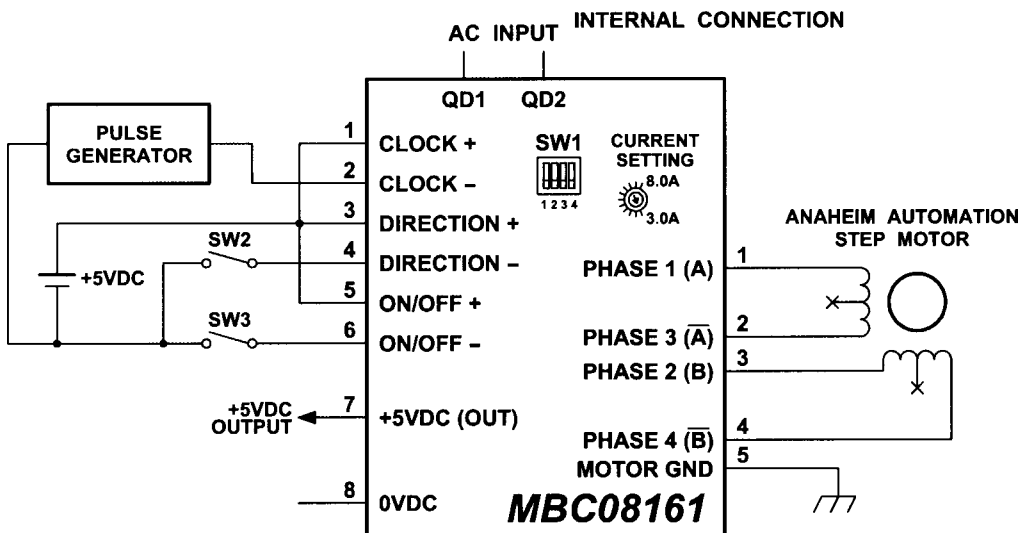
AC INPUT

INTERNAL CONNECTION

QD1 QD2

PULSE GENERATOR

1 CLOCK +

2 CLOCK –

3 DIRECTION +

4 DIRECTION –

5 ON/OFF +

6 ON/OFF –

7 +5VDC (OUT)

8 0VDC

SW1

1 2 3 4

CURRENT SETTING

8.0A

3.0A

SW2

SW3

+5VDC

+5VDC OUTPUT

ANAHEIM AUTOMATION STEP MOTOR

PHASE 1 (A) 1

PHASE 3 ($\overline{A}$) 2

PHASE 2 (B) 3

PHASE 4 ($\overline{B}$) 4

MOTOR GND 5

MBC08161